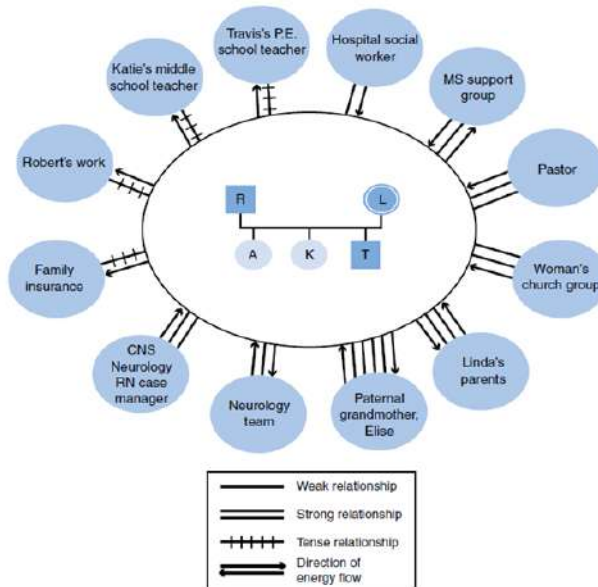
Travis's P.E. school teacher

Hospital social worker

Katie's middle school teacher

MS support group

Robert's work

Pastor

R

L

A

K

T

Family insurance

Woman's church group

CNS Neurology RN case manager

Linda's parents

Neurology team

Paternal grandmother, Elise

Weak relationship

Strong relationship

Tense relationship

Direction of energy flow